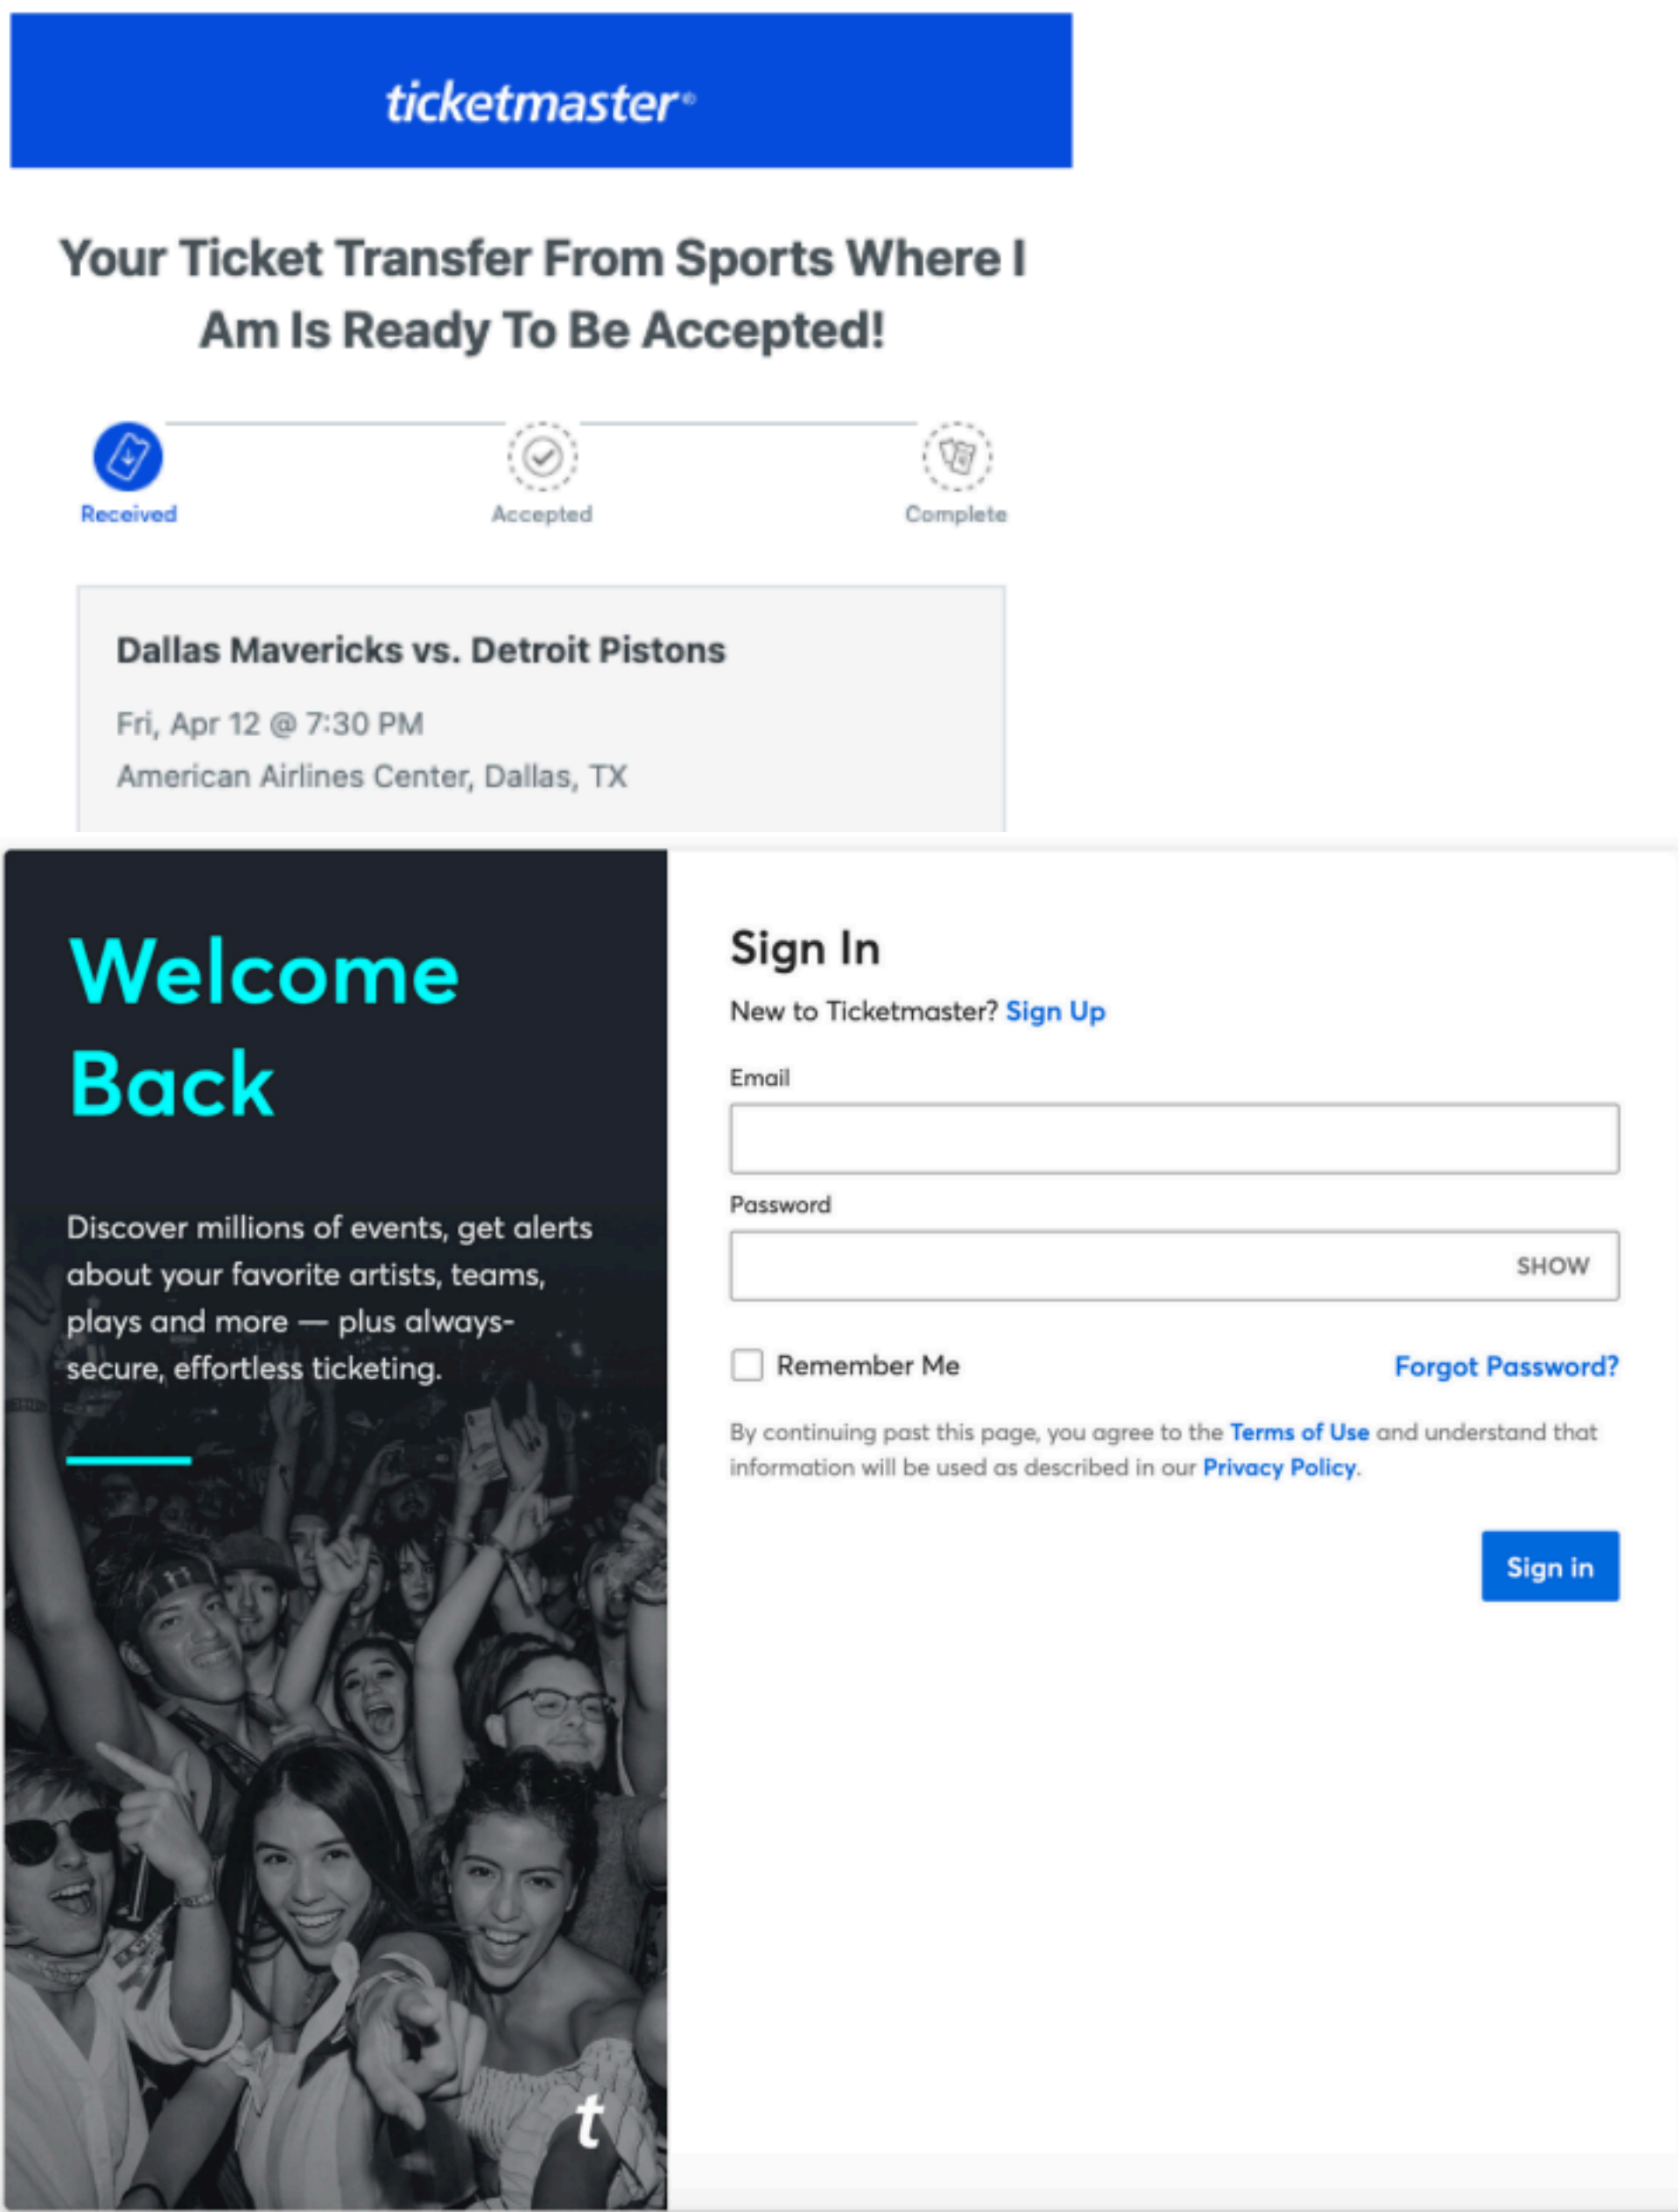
ticketmaster

Your Ticket Transfer From Sports Where I Am Is Ready To Be Accepted!

Received

Accepted

Complete

Dallas Mavericks vs. Detroit Pistons

Fri, Apr 12 @ 7:30 PM

American Airlines Center, Dallas, TX

Welcome Back

Discover millions of events, get alerts about your favorite artists, teams, plays and more — plus always-secure, effortless ticketing.

t

Sign In

New to Ticketmaster? Sign Up

Email

Password

SHOW

Remember Me

Forgot Password?

By continuing past this page, you agree to the Terms of Use and understand that information will be used as described in our Privacy Policy.

Sign in